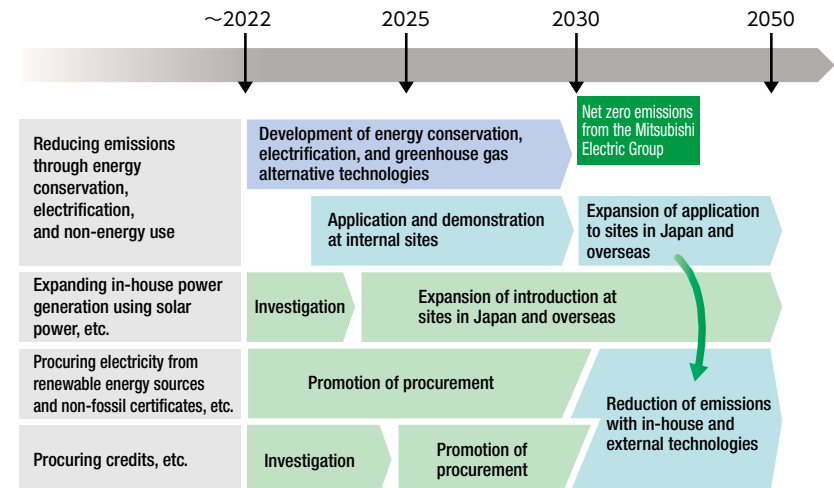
～2022
2025
2030
2050

Net zero emissions from the Mitsubishi Electric Group

Reducing emissions through energy conservation, electrification, and non-energy use

Development of energy conservation, electrification, and greenhouse gas alternative technologies

Application and demonstration at internal sites

Expansion of application to sites in Japan and overseas

Expanding in-house power generation using solar power, etc.

Investigation

Expansion of introduction at sites in Japan and overseas

Procuring electricity from renewable energy sources and non-fossil certificates, etc.

Promotion of procurement

Reduction of emissions with in-house and external technologies

Procuring credits, etc.

Investigation

Promotion of procurement